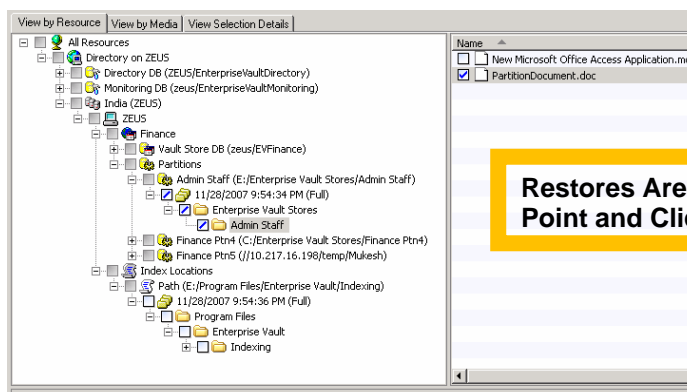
View by Resource | View by Media | View Selection Details

All Resources
Directory on ZEUS
Directory DB (ZEUS/EnterpriseVaultDirectory)
Monitoring DB (zeus/EnterpriseVaultMonitoring)
India (ZEUS)
ZEUS
Finance
Vault Store DB (zeus/EVFinance)
Partitions
Admin Staff (E:/Enterprise Vault Stores/Admin Staff)
11/28/2007 9:54:34 PM (Full)
Enterprise Vault Stores
Admin Staff
Finance Ptn4 (C:/Enterprise Vault Stores/Finance Ptn4)
Finance Ptn5 (//10.217.16.198/temp/Mukesh)
Index Locations
Path (E:/Program Files/Enterprise Vault/Indexing)
11/28/2007 9:54:36 PM (Full)
Program Files
Enterprise Vault
Indexing

Name
New Microsoft Office Access Application.m
PartitionDocument.doc

Restores Are
Point and Cli